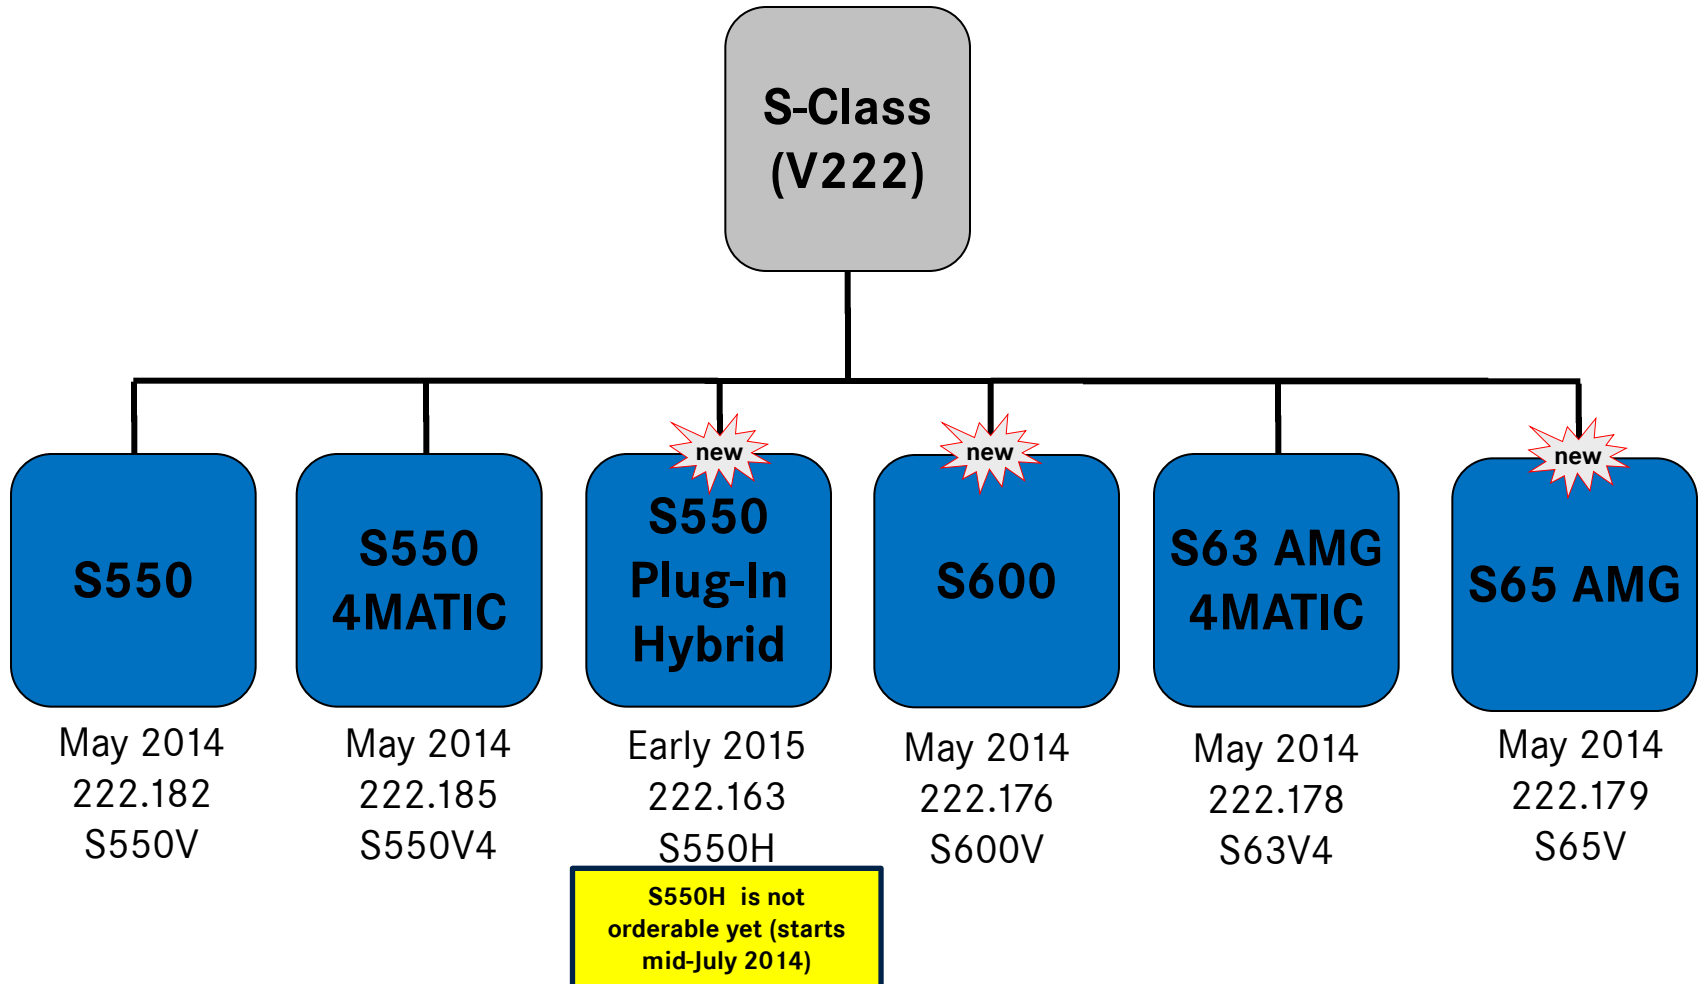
S-Class
(V222)

S550
May 2014
222.182
S550V

S550
4MATIC
May 2014
222.185
S550V4

new
S550
Plug-In
Hybrid
Early 2015
222.163
S550H

S550H is not orderable yet (starts mid-July 2014)

new
S600
May 2014
222.176
S600V

S63 AMG
4MATIC
May 2014
222.178
S63V4

new
S65 AMG
May 2014
222.179
S65V